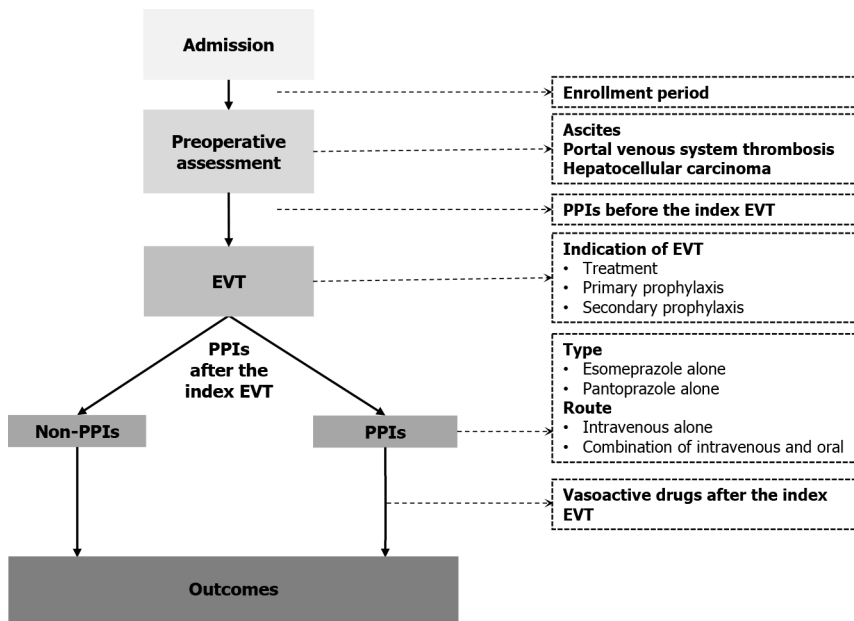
Admission

Enrollment period

Preoperative assessment

Ascites
Portal venous system thrombosis
Hepatocellular carcinoma

PPIs before the index EVT

EVT

Indication of EVT
• Treatment
• Primary prophylaxis
• Secondary prophylaxis

PPIs after the index EVT

Type
• Esomeprazole alone
• Pantoprazole alone
Route
• Intravenous alone
• Combination of intravenous and oral

Non-PPIs

PPIs

Vasoactive drugs after the index EVT

Outcomes